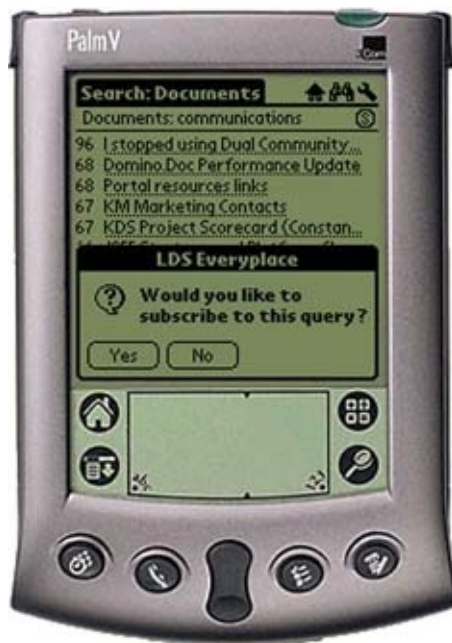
PalmV

3Com

Search: Documents

Documents: communications

S

96 I stopped using Dual Community...
68 Domino Doc Performance Update
68 Portal resources links
67 KM Marketing Contacts
67 KDS Project Scorecard (Constan...
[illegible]

LDS Everyplace

Would you like to subscribe to this query?

Yes No